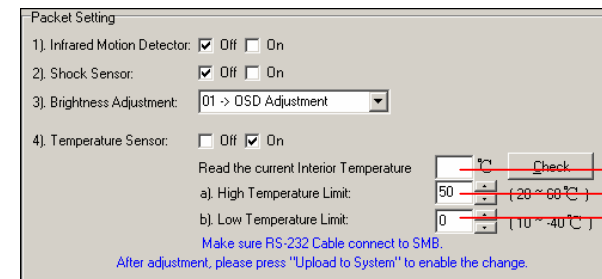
Packet Setting

1). Infrared Motion Detector: Off On

2). Shock Sensor: Off On

3). Brightness Adjustment: 01 -> OSD Adjustment

4). Temperature Sensor: Off On

Read the current Interior Temperature ℃ Check

a). High Temperature Limit: 50 (20 ~ 60℃)

b). Low Temperature Limit: 0 (10 ~ -40℃)

Make sure RS-232 Cable connect to SMB.

After adjustment, please press "Upload to System" to enable the change.